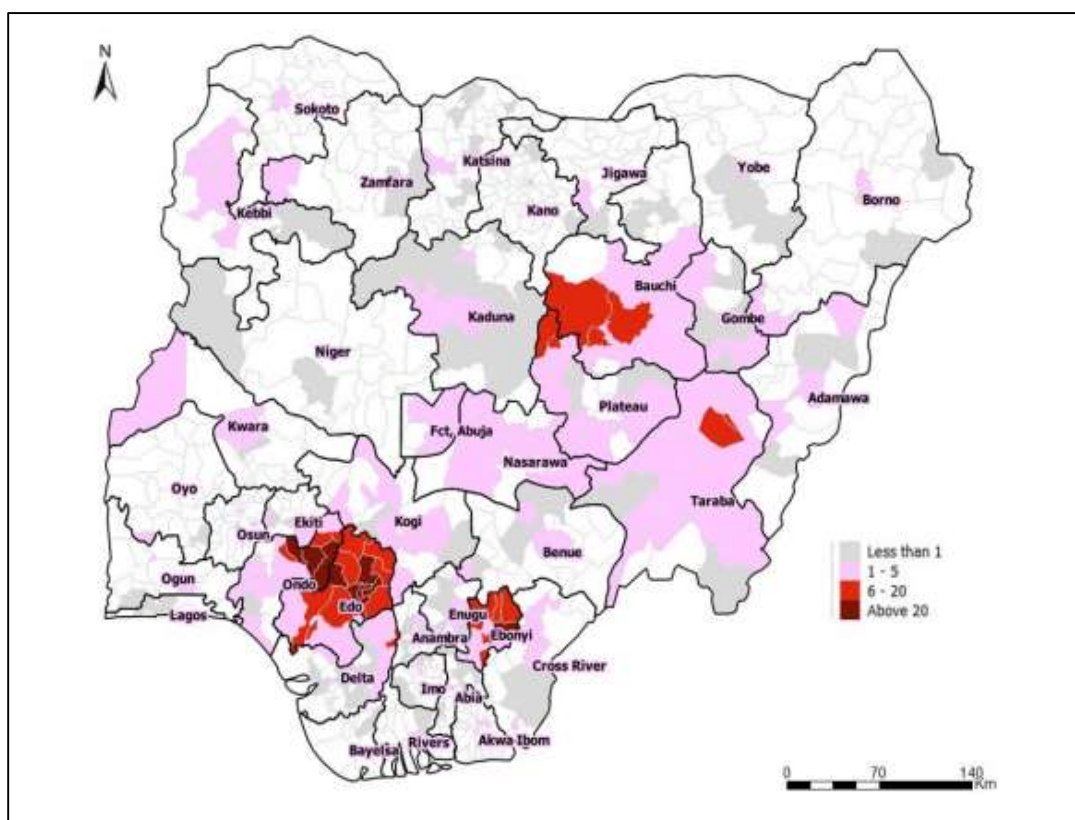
N

Sokoto
Katsina
Jigawa
Yobe
Zamfara
Borno
Kebbi
Kano
Bauchi
Kaduna
Gombe
Niger
Plateau
Adamawa
Kwara
Fct, Abuja
Nasarawa
Oyo
Taraba
Ekiti
Kogi
Osun
Benue
Ogun
Ondo
Enugu
Lagos
Edo
Ebonyi
Anambra
Cross River
Delta
Imo
Abia
Akwa Ibom
Bayelsa
Rivers

Less than 1
1 - 5
6 - 20
Above 20

0 70 140
Km